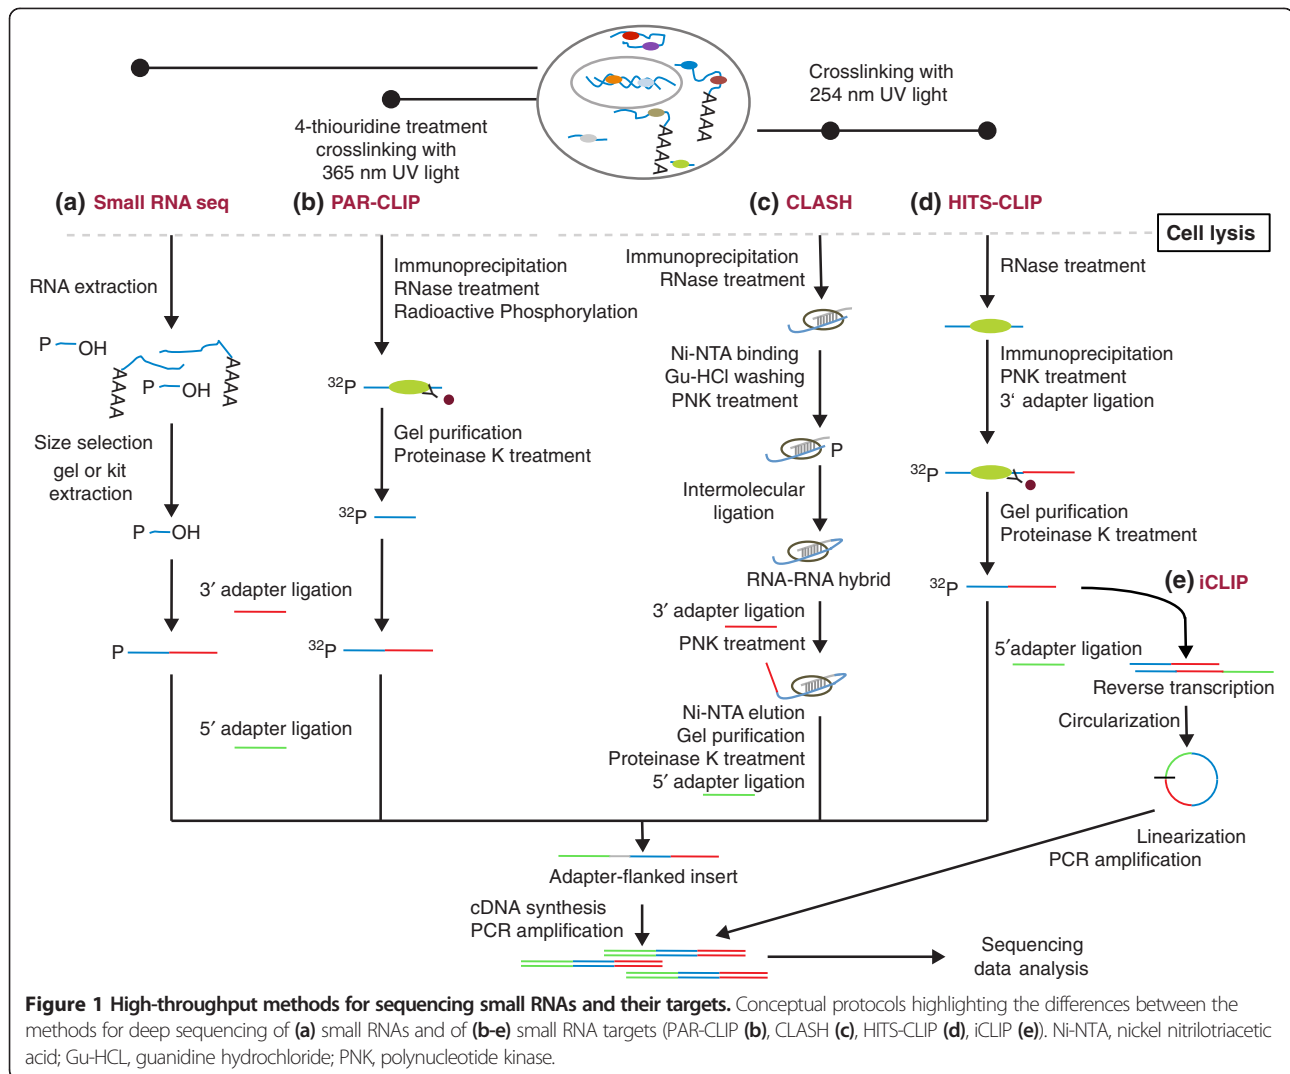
AAAA

AAAA

Crosslinking with 254 nm UV light

4-thiouridine treatment crosslinking with 365 nm UV light

(a) Small RNA seq

(b) PAR-CLIP

(c) CLASH

(d) HITS-CLIP

Cell lysis

RNA extraction

P—OH

AAAA

P—OH

AAAA

Size selection gel or kit extraction

P—OH

3′ adapter ligation

P

5′ adapter ligation

Immunoprecipitation
RNase treatment
Radioactive Phosphorylation

$^{32}$P

Gel purification
Proteinase K treatment

$^{32}$P

$^{32}$P

Immunoprecipitation
RNase treatment

Ni-NTA binding
Gu-HCl washing
PNK treatment

P

Intermolecular ligation

RNA-RNA hybrid

3′ adapter ligation

PNK treatment

Ni-NTA elution
Gel purification
Proteinase K treatment
5′ adapter ligation

RNase treatment

Immunoprecipitation
PNK treatment
3‘ adapter ligation

$^{32}$P

Gel purification
Proteinase K treatment

$^{32}$P

(e) iCLIP

5′adapter ligation

Reverse transcription

Circularization

Linearization
PCR amplification

Adapter-flanked insert

cDNA synthesis
PCR amplification

Sequencing data analysis

Figure 1 High-throughput methods for sequencing small RNAs and their targets. Conceptual protocols highlighting the differences between the methods for deep sequencing of (a) small RNAs and of (b-e) small RNA targets (PAR-CLIP (b), CLASH (c), HITS-CLIP (d), iCLIP (e)). Ni-NTA, nickel nitrilotriacetic acid; Gu-HCL, guanidine hydrochloride; PNK, polynucleotide kinase.